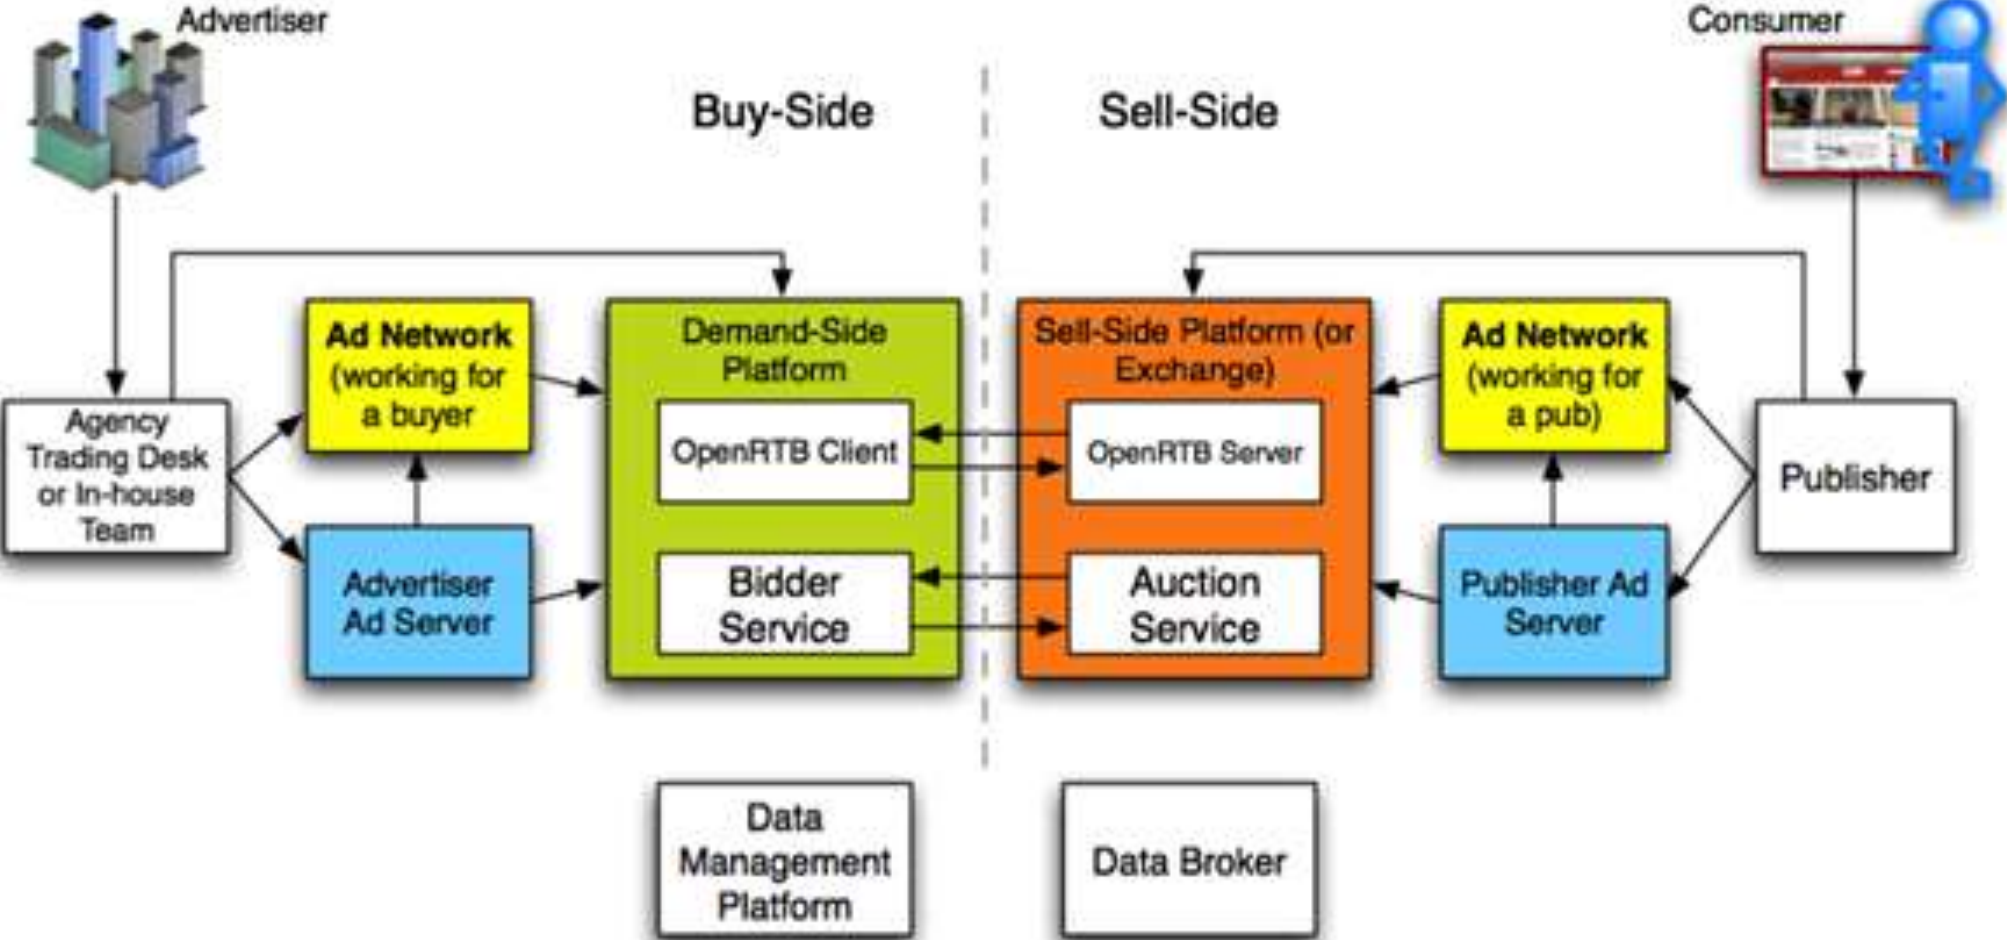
Advertiser

Consumer

Buy-Side

Sell-Side

Agency Trading Desk or In-house Team

Ad Network (working for a buyer)

Advertiser Ad Server

Demand-Side Platform

OpenRTB Client

Bidder Service

Sell-Side Platform (or Exchange)

OpenRTB Server

Auction Service

Ad Network (working for a pub)

Publisher Ad Server

Publisher

Data Management Platform

Data Broker